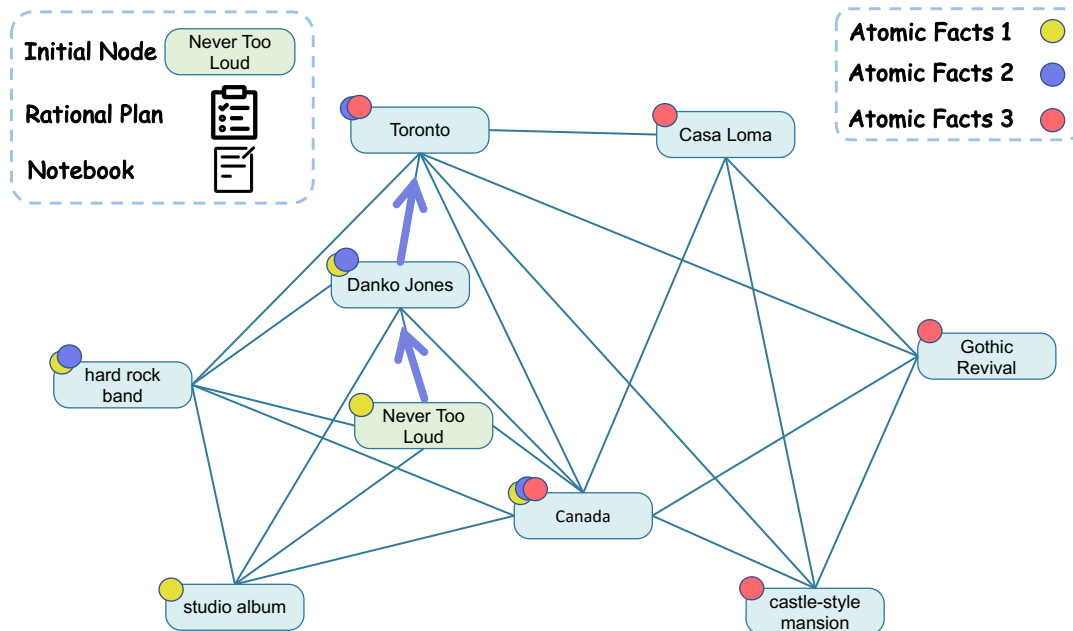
Initial Node
Never Too Loud
Rational Plan
Notebook

Atomic Facts 1
Atomic Facts 2
Atomic Facts 3

Toronto
Casa Loma
Danko Jones
hard rock band
Gothic Revival
Never Too Loud
Canada
studio album
castle-style mansion